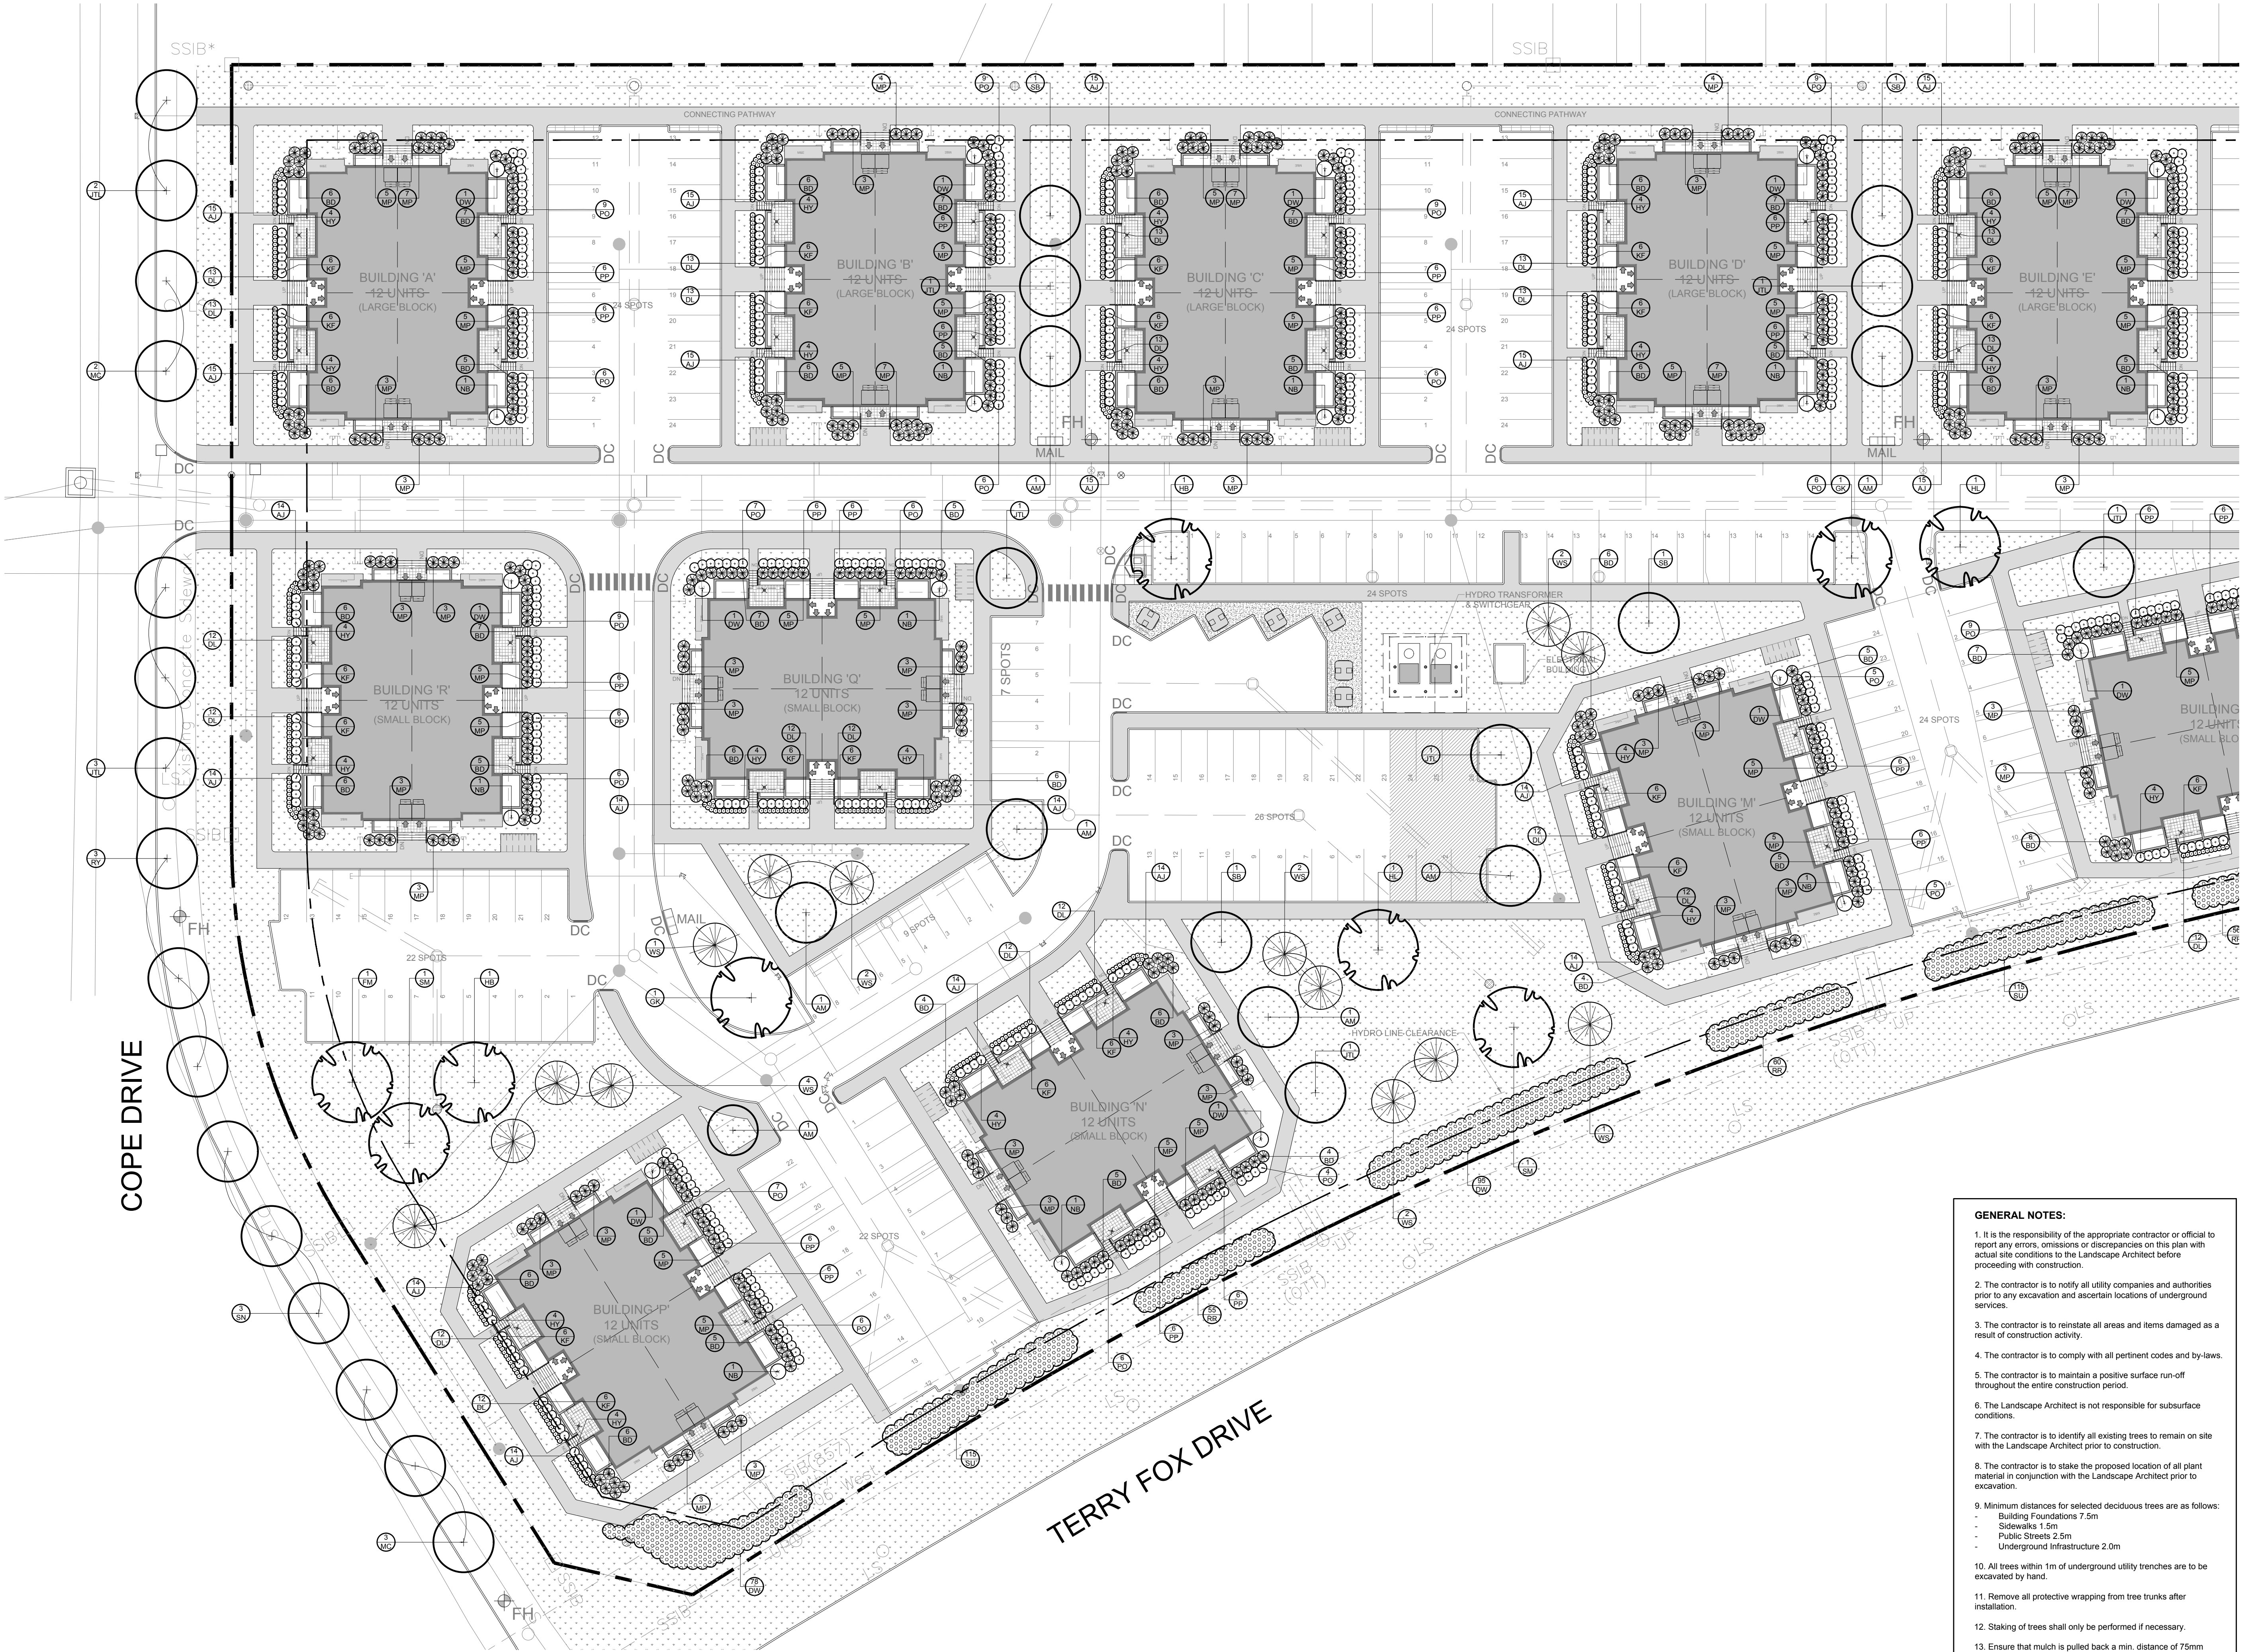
CONNECTING PATHWAY

CONNECTING PATHWAY

BUILDING 'A'
12 UNITS
(LARGE BLOCK)

BUILDING 'B'
12 UNITS
(LARGE BLOCK)

BUILDING 'C'
12 UNITS
(LARGE BLOCK)

BUILDING 'D'
12 UNITS
(LARGE BLOCK)

BUILDING 'E'
12 UNITS
(LARGE BLOCK)

24 SPOTS

24 SPOTS

MAIL

MAIL

FH

FH

DC

BUILDING 'R'
12 UNITS
(SMALL BLOCK)

BUILDING 'Q'
12 UNITS
(SMALL BLOCK)

7 SPOTS

24 SPOTS

HYDRO TRANSFORMER & SWITCHGEAR

26 SPOTS

24 SPOTS

BUILDING 'M'
12 UNITS
(SMALL BLOCK)

22 SPOTS

9 SPOTS

MAIL

HYDRO LINE CLEARANCE

BUILDING 'N'
12 UNITS
(SMALL BLOCK)

BUILDING 'P'
12 UNITS
(SMALL BLOCK)

22 SPOTS

COPE DRIVE

TERRY FOX DRIVE

FH

GENERAL NOTES:

1. It is the responsibility of the appropriate contractor or official to report any errors, omissions or discrepancies on this plan with actual site conditions to the Landscape Architect before proceeding with construction.

2. The contractor is to notify all utility companies and authorities prior to any excavation and ascertain locations of underground services.

3. The contractor is to reinstate all areas and items damaged as a result of construction activity.

4. The contractor is to comply with all pertinent codes and by-laws.

5. The contractor is to maintain a positive surface run-off throughout the entire construction period.

6. The Landscape Architect is not responsible for subsurface conditions.

7. The contractor is to identify all existing trees to remain on site with the Landscape Architect prior to construction.

8. The contractor is to stake the proposed location of all plant material in conjunction with the Landscape Architect prior to excavation.

9. Minimum distances for selected deciduous trees are as follows:
- Building Foundations 7.5m
- Sidewalks 1.5m
- Public Streets 2.5m
- Underground Infrastructure 2.0m

10. All trees within 1m of underground utility trenches are to be excavated by hand.

11. Remove all protective wrapping from tree trunks after installation.

12. Staking of trees shall only be performed if necessary.

13. Ensure that mulch is pulled back a min. distance of 75mm